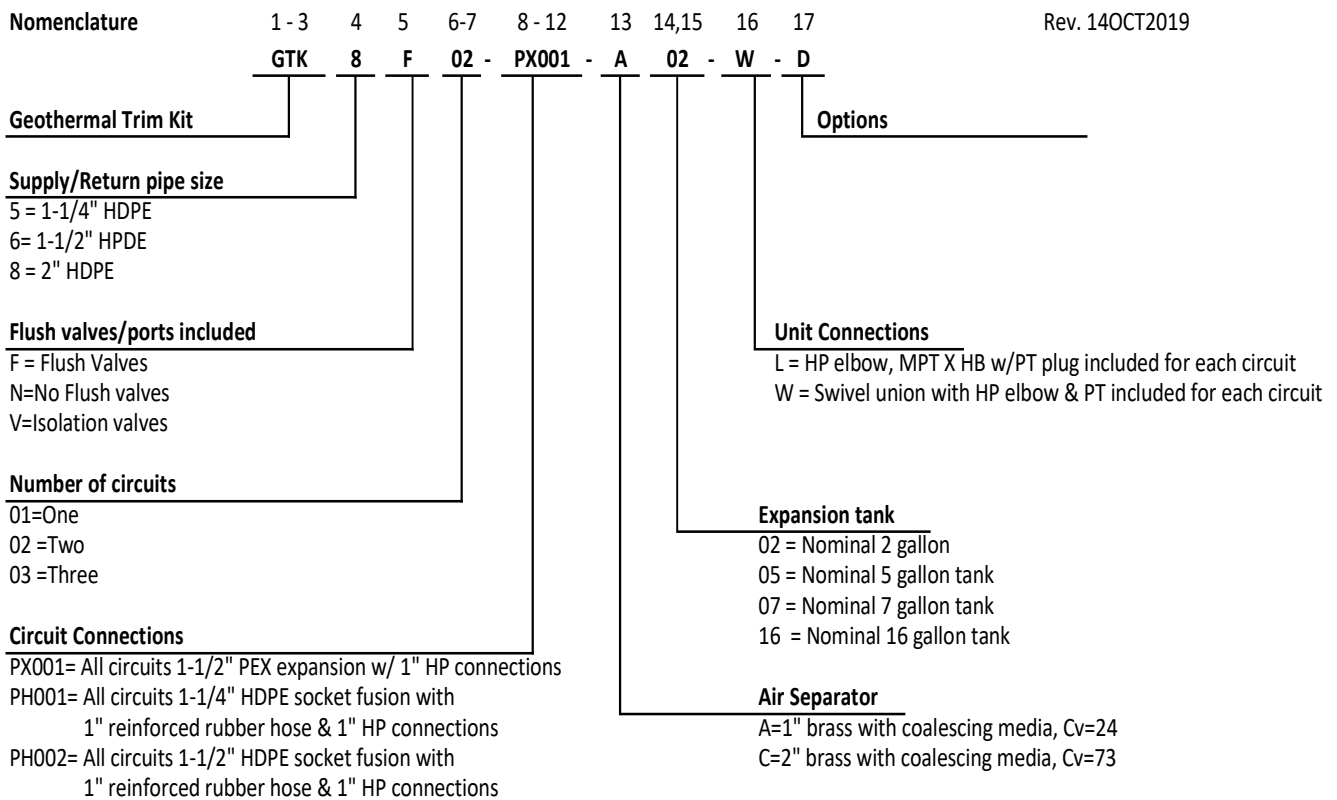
Nomenclature 1 - 3 4 5 6-7 8 - 12 13 14,15 16 17 Rev. 14OCT2019

GTK 8 F 02 - PX001 - A 02 - W - D

Geothermal Trim Kit

Options

Supply/Return pipe size
5 = 1-1/4" HDPE
6= 1-1/2" HPDE
8 = 2" HDPE

Flush valves/ports included
F = Flush Valves
N=No Flush valves
V=Isolation valves

Unit Connections
L = HP elbow, MPT X HB w/PT plug included for each circuit
W = Swivel union with HP elbow & PT included for each circuit

Number of circuits
01=One
02 =Two
03 =Three

Expansion tank
02 = Nominal 2 gallon
05 = Nominal 5 gallon tank
07 = Nominal 7 gallon tank
16 = Nominal 16 gallon tank

Circuit Connections
PX001= All circuits 1-1/2" PEX expansion w/ 1" HP connections
PH001= All circuits 1-1/4" HDPE socket fusion with 1" reinforced rubber hose & 1" HP connections
PH002= All circuits 1-1/2" HDPE socket fusion with 1" reinforced rubber hose & 1" HP connections

Air Separator
A=1" brass with coalescing media, Cv=24
C=2" brass with coalescing media, Cv=73